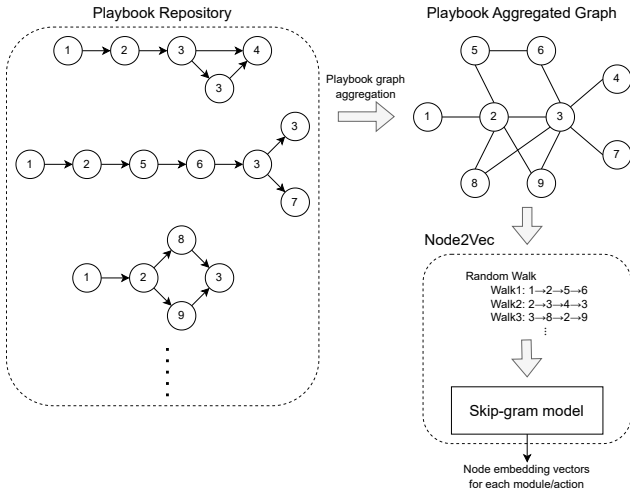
Playbook Repository

1 2 3 4
3

1 2 5 6 3 3
7

8
1 2 3
9

⋮

Playbook graph aggregation

Playbook Aggregated Graph

5 6 4
1 2 3
7
8 9

Node2Vec

Random Walk
Walk1: 1→2→5→6
Walk2: 2→3→4→3
Walk3: 3→8→2→9
⋮

Skip-gram model

Node embedding vectors for each module/action